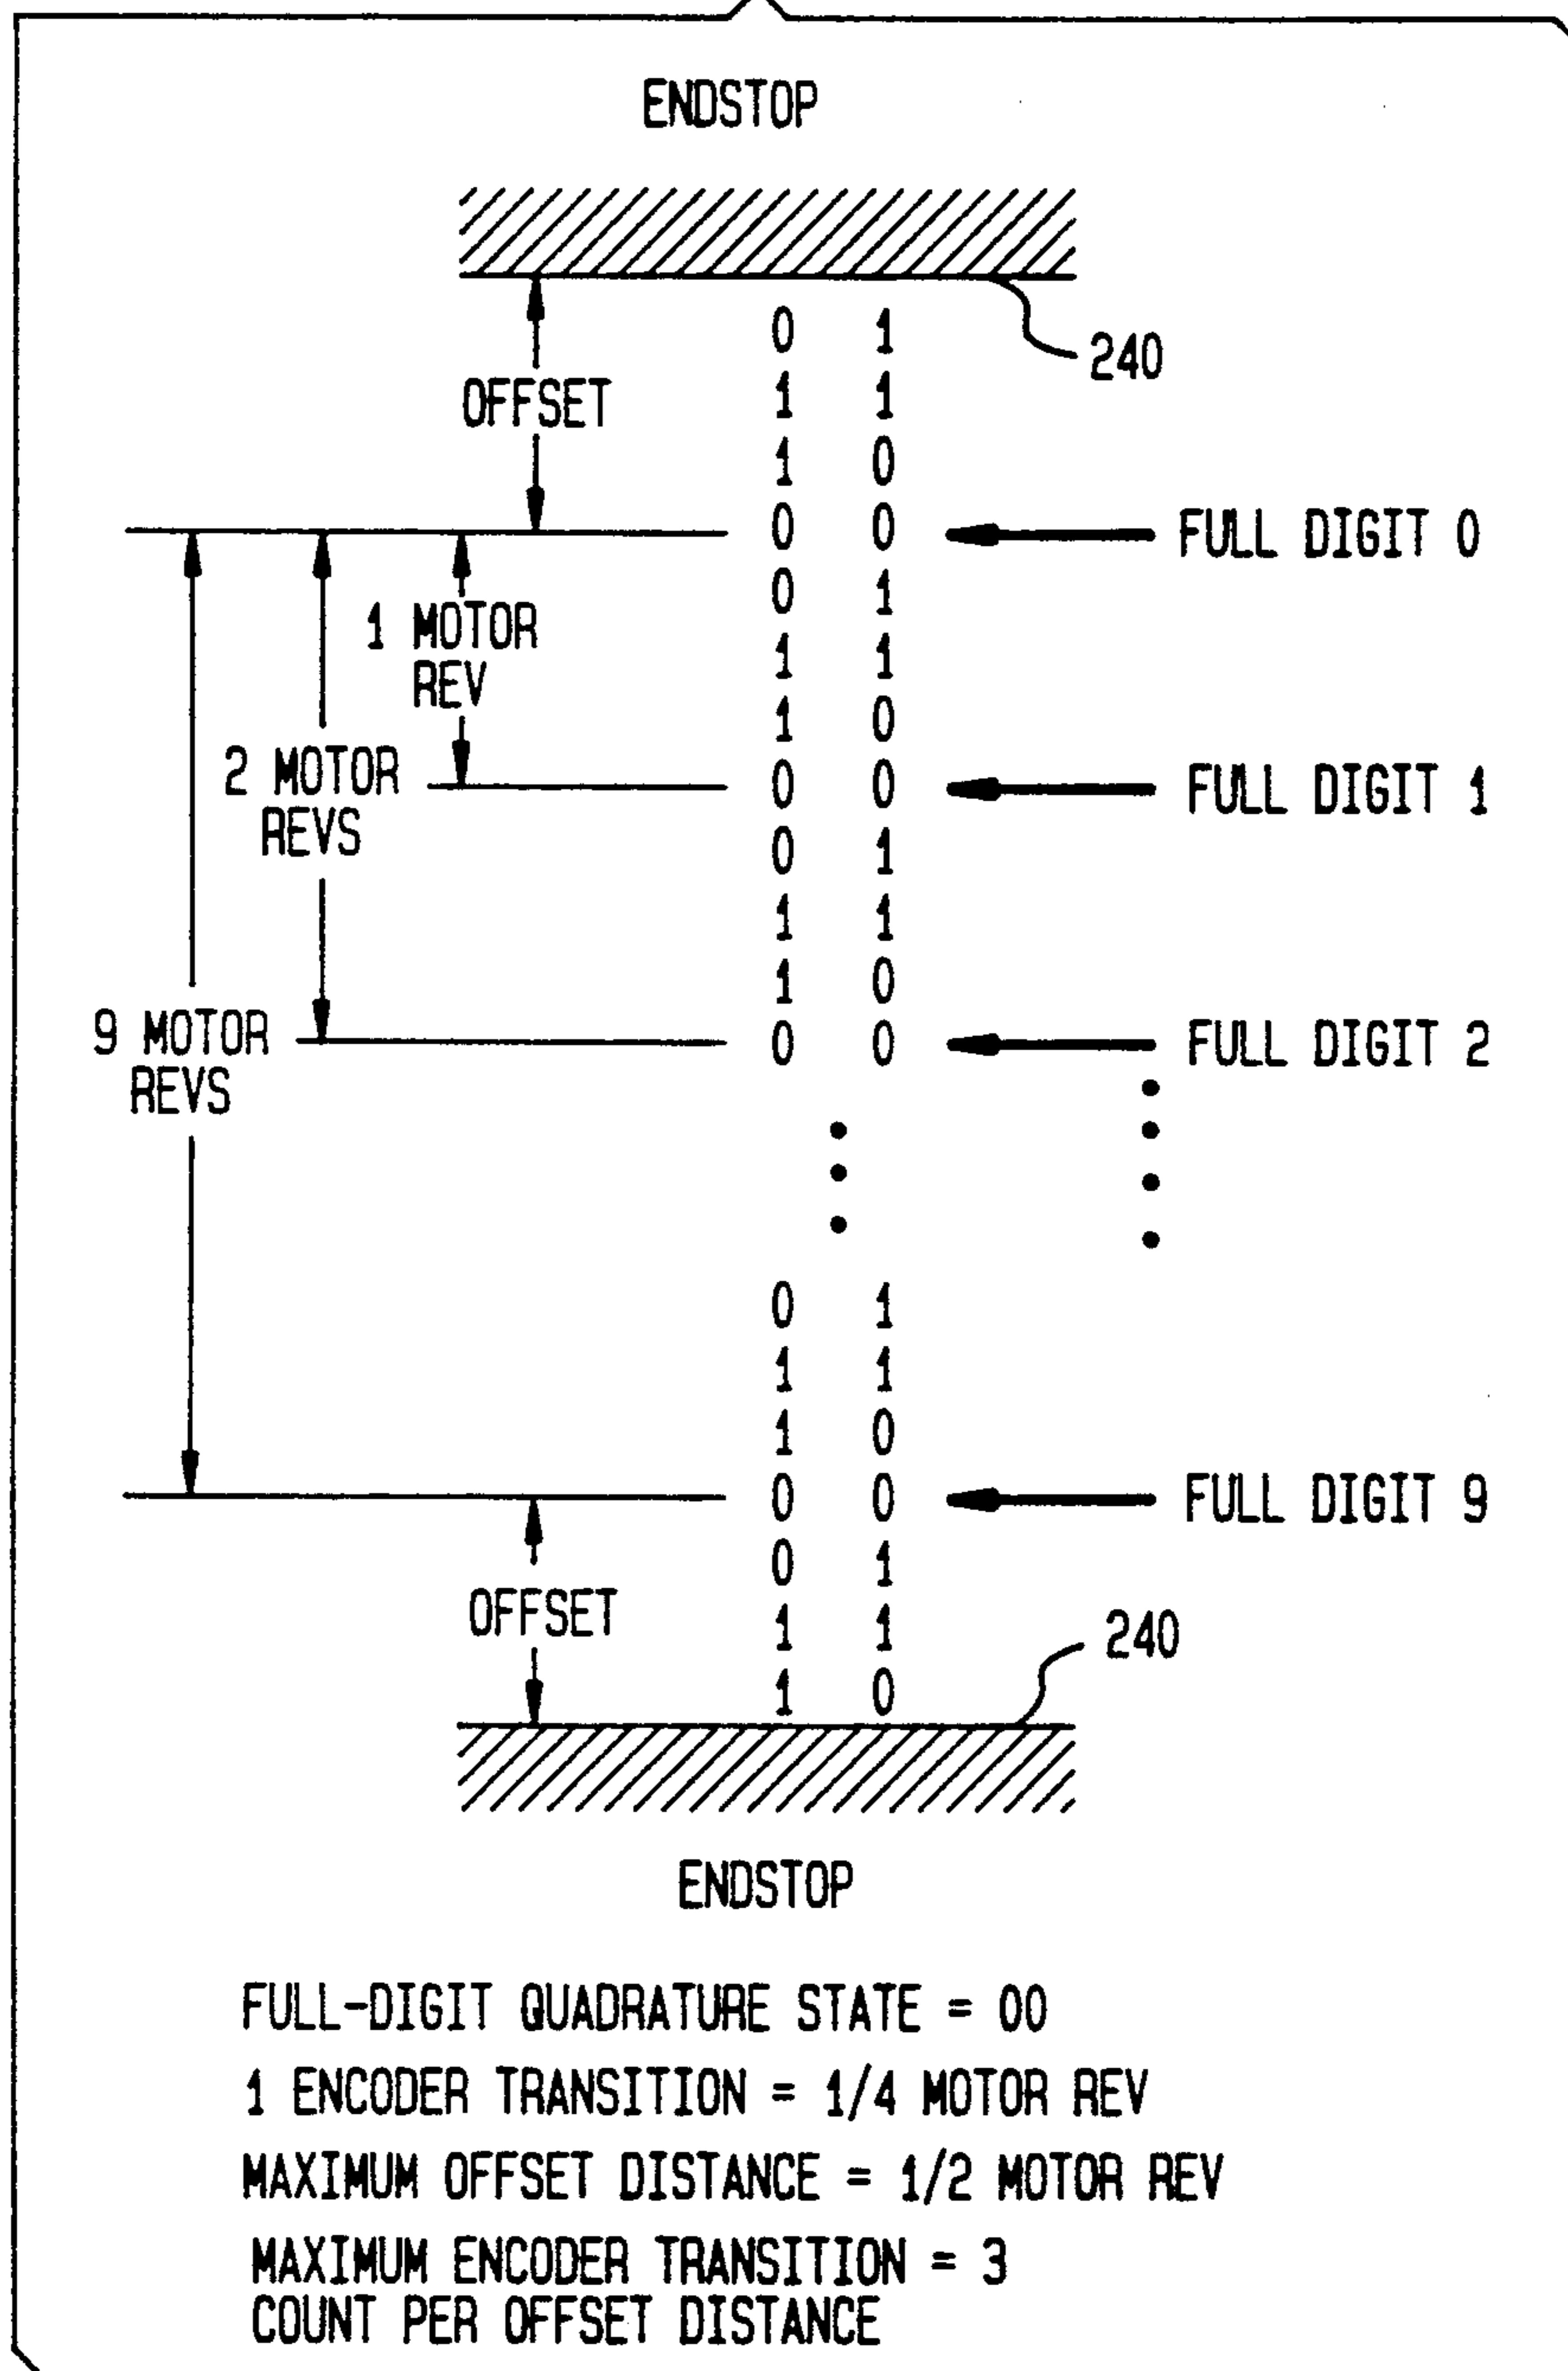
ENDSTOP

240

OFFSET

0 1
1 1
1 0
0 0 FULL DIGIT 0
1 MOTOR REV
0 1
1 1
1 0
2 MOTOR REVS
0 0 FULL DIGIT 1
0 1
1 1
1 0
9 MOTOR REVS
0 0 FULL DIGIT 2

0 1
1 1
1 0
0 0 FULL DIGIT 9
OFFSET
0 1
1 1
1 0

240

ENDSTOP

FULL-DIGIT QUADRATURE STATE = 00

1 ENCODER TRANSITION = 1/4 MOTOR REV

MAXIMUM OFFSET DISTANCE = 1/2 MOTOR REV

MAXIMUM ENCODER TRANSITION = 3 COUNT PER OFFSET DISTANCE